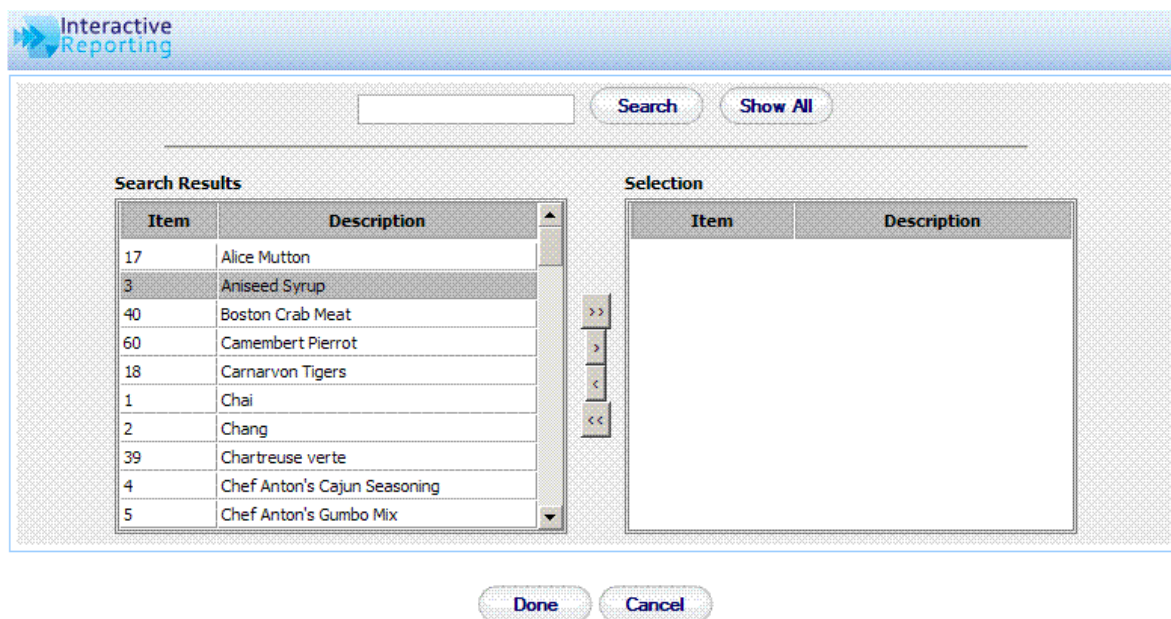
Interactive Reporting

Search Show All

Search Results

| Item | Description |
|---|---|
| 17 | Alice Mutton |
| 3 | Aniseed Syrup |
| 40 | Boston Crab Meat |
| 60 | Camembert Pierrot |
| 18 | Carnarvon Tigers |
| 1 | Chai |
| 2 | Chang |
| 39 | Chartreuse verte |
| 4 | Chef Anton's Cajun Seasoning |
| 5 | Chef Anton's Gumbo Mix |

>> > < <<

Selection

| Item | Description |
|---|---|

Done Cancel